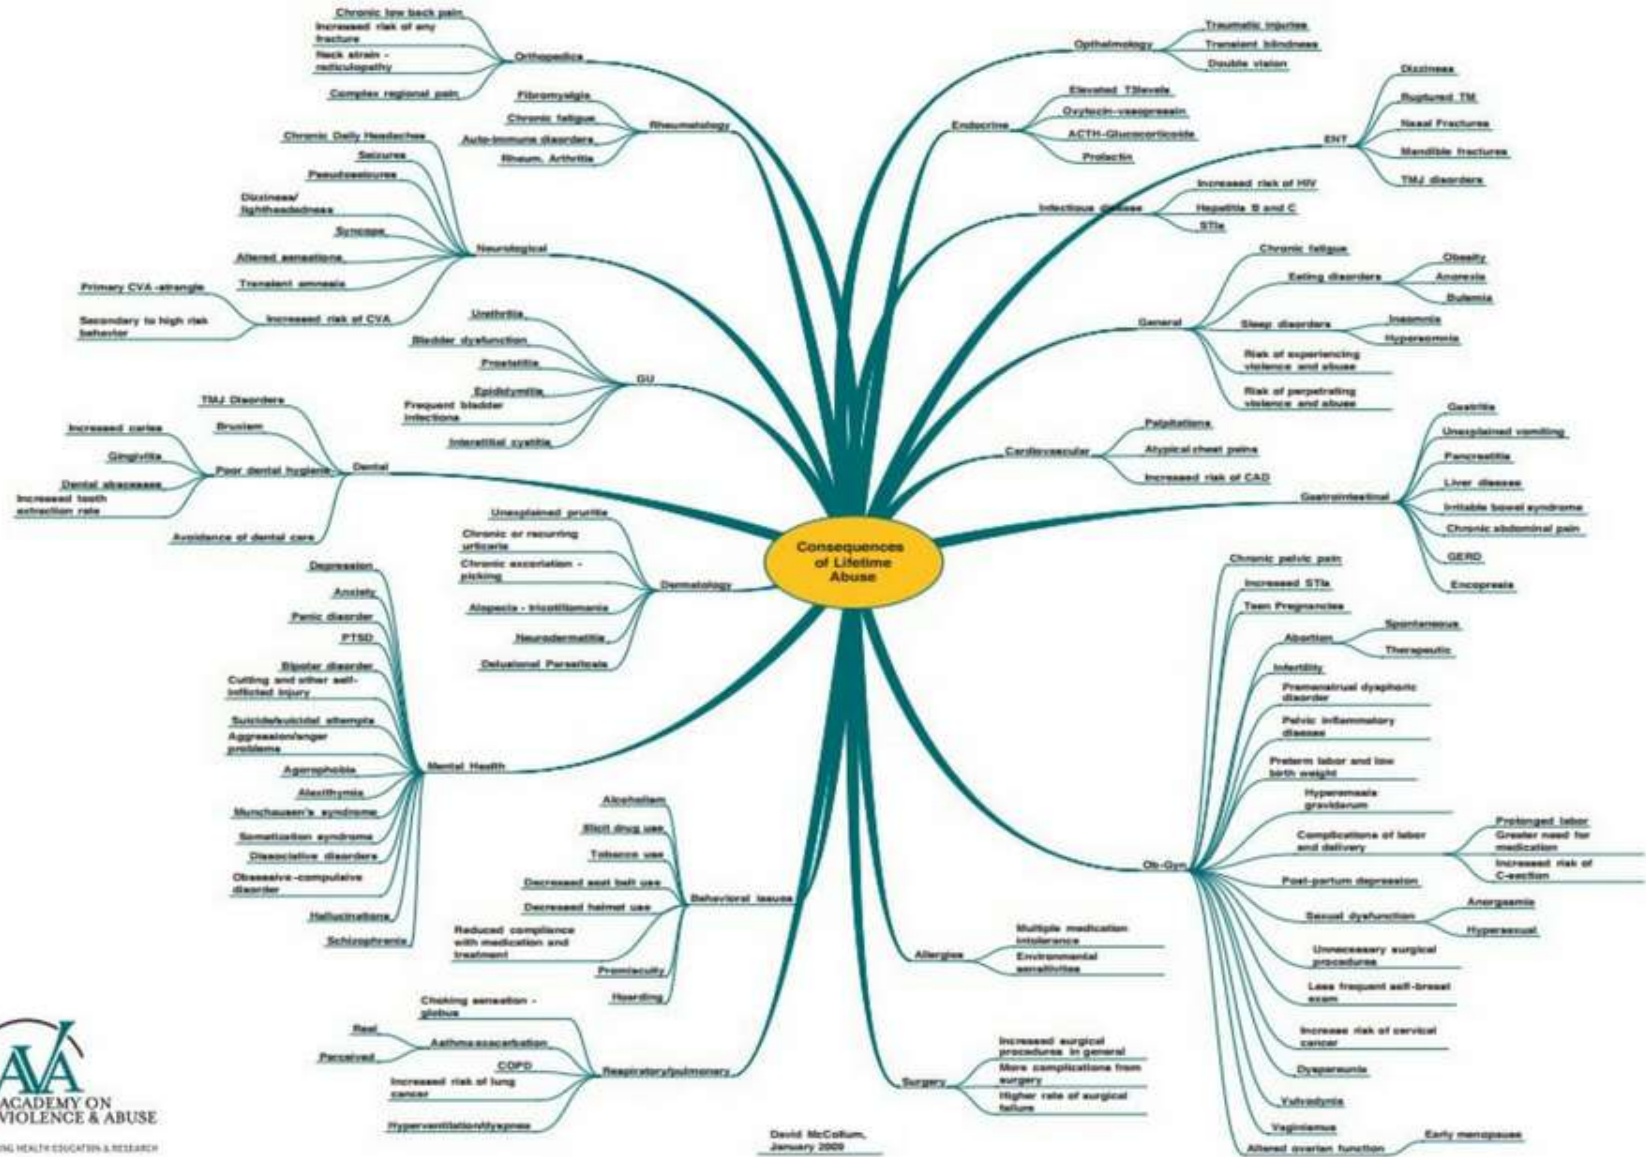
Consequences of Lifetime Abuse

Orthopedics
Chronic low back pain
Increased risk of any fracture
Neck strain - radiculopathy
Complex regional pain

Rheumatology
Fibromyalgia
Chronic fatigue
Auto-immune disorders
Rheum. Arthritis

Neurological
Chronic Daily Headaches
Seizures
Pseudoseizures
Dizziness/ lightheadedness
Syncope
Altered sensations
Transient amnesia
Increased risk of CVA
Primary CVA -strangle
Secondary to high risk behavior

GU
Urethritis
Bladder dysfunction
Prostatitis
Epididymitis
Frequent bladder infections
Interstitial cystitis

Dental
TMJ Disorders
Bruxism
Poor dental hygiene
Increased caries
Gingivitis
Dental abscesses
Increased tooth extraction rate
Avoidance of dental care

Dermatology
Unexplained pruritis
Chronic or recurring urticaria
Chronic excoriation - picking
Alopecia - tricotillomania
Neurodermatitis
Delusional Parasitosis

Mental Health
Depression
Anxiety
Panic disorder
PTSD
Bipolar disorder
Cutting and other self-inflicted injury
Suicide/suicidal attempts
Aggression/anger problems
Agoraphobia
Alexithymia
Munchausen's syndrome
Somatization syndrome
Dissociative disorders
Obsessive-compulsive disorder
Hallucinations
Schizophrenia

Behavioral issues
Alcoholism
Illicit drug use
Tobacco use
Decreased seat belt use
Decreased helmet use
Reduced compliance with medication and treatment
Promiscuity
Hoarding

Respiratory/pulmonary
Choking sensation - globus
Asthma exacerbation
Real
Perceived
COPD
Increased risk of lung cancer
Hyperventilation/dyspnea

Opthalmology
Traumatic injuries
Transient blindness
Double vision

Endocrine
Elevated T3levels
Oxytocin-vasopressin
ACTH-Glucocorticoids
Prolactin

ENT
Dizziness
Ruptured TM
Nasal Fractures
Mandible fractures
TMJ disorders

Infectious disease
Increased risk of HIV
Hepatitis B and C
STIs

General
Chronic fatigue
Eating disorders
Obesity
Anorexia
Bulemia
Sleep disorders
Insomnia
Hypersomnia
Risk of experiencing violence and abuse
Risk of perpetrating violence and abuse

Cardiovascular
Palpitations
Atypical chest pains
Increased risk of CAD

Gastrointestinal
Gastritis
Unexplained vomiting
Pancreatitis
Liver disease
Irritable bowel syndrome
Chronic abdominal pain
GERD
Encopresis

Ob-Gyn
Chronic pelvic pain
Increased STIs
Teen Pregnancies
Abortion
Spontaneous
Therapeutic
Infertility
Premenstrual dysphoric disorder
Pelvic inflammatory disease
Preterm labor and low birth weight
Hyperemesis gravidarum
Complications of labor and delivery
Prolonged labor
Greater need for medication
Increased risk of C-section
Post-partum depression
Sexual dysfunction
Anorgasmia
Hypersexual
Unnecessary surgical procedures
Less frequent self-breast exam
Increase risk of cervical cancer
Dyspareunia
Vulvodynia
Vaginismus
Altered ovarian function
Early menopause

Allergies
Multiple medication intolerance
Environmental sensitivities

Surgery
Increased surgical procedures in general
More complications from surgery
Higher rate of surgical failure

David McCollum, January 2009

AVA
ACADEMY ON VIOLENCE & ABUSE
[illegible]NG HEALTH EDUCATION & RESEARCH